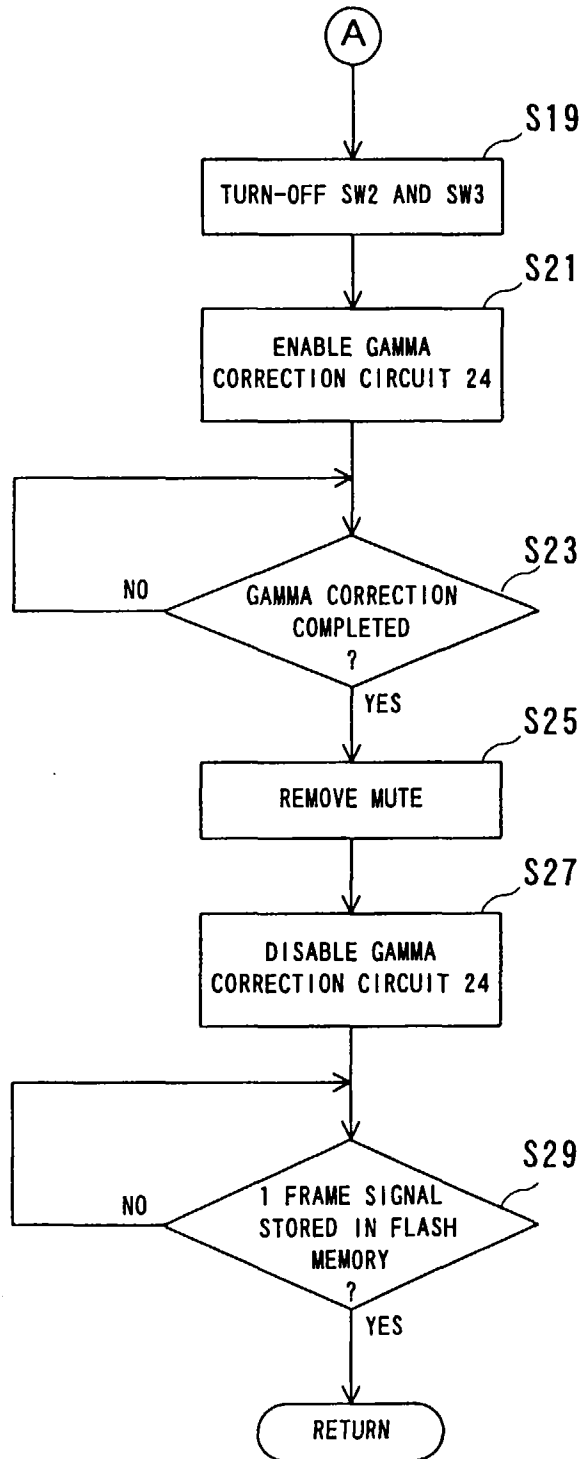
A

S19

TURN-OFF SW2 AND SW3

S21

ENABLE GAMMA CORRECTION CIRCUIT 24

S23

NO

GAMMA CORRECTION COMPLETED ?

YES

S25

REMOVE MUTE

S27

DISABLE GAMMA CORRECTION CIRCUIT 24

S29

NO

1 FRAME SIGNAL STORED IN FLASH MEMORY ?

YES

RETURN